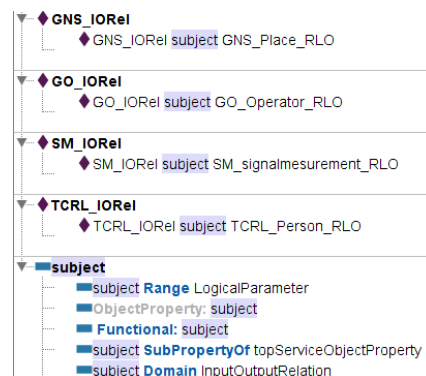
GNS_IORel
GNS_IORel subject GNS_Place_RLO

GO_IORel
GO_IORel subject GO_Operator_RLO

SM_IORel
SM_IORel subject SM_signalmesurement_RLO

TCRL_IORel
TCRL_IORel subject TCRL_Person_RLO

subject
subject Range LogicalParameter
ObjectProperty: subject
Functional: subject
subject SubPropertyOf topServiceObjectProperty
subject Domain InputOutputRelation